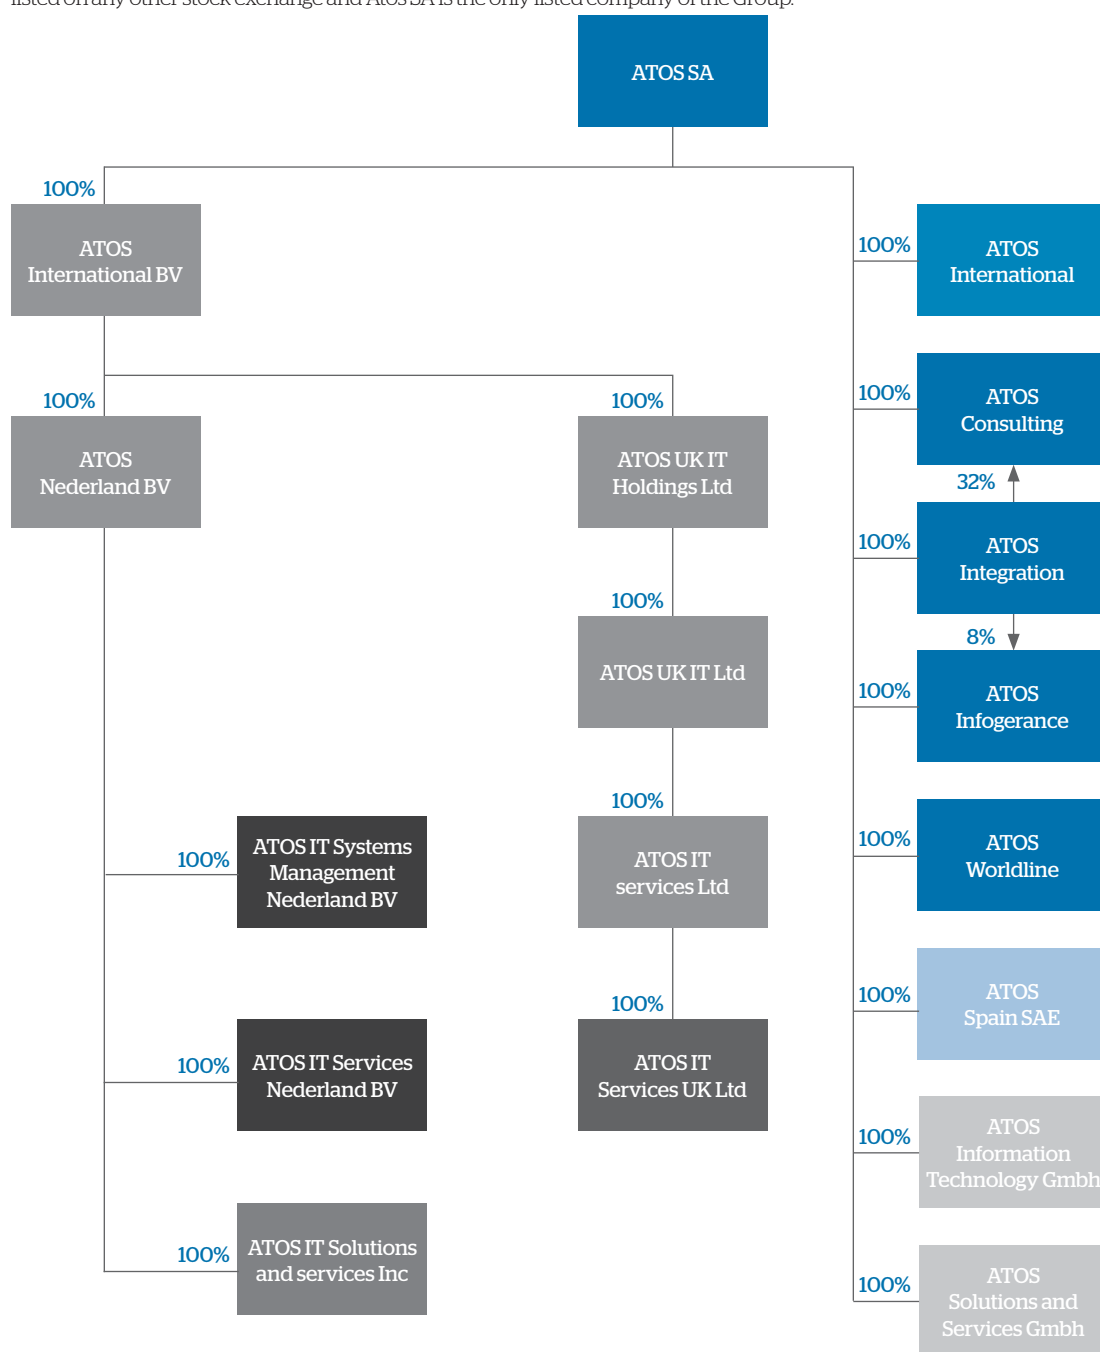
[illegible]

ATOS SA

100%
ATOS International BV

100%
ATOS Nederland BV

100%
ATOS UK IT Holdings Ltd

100%
ATOS UK IT Ltd

100%
ATOS IT services Ltd

100%
ATOS IT Services UK Ltd

100%
ATOS IT Systems Management Nederland BV

100%
ATOS IT Services Nederland BV

100%
ATOS IT Solutions and services Inc

100%
ATOS International

100%
ATOS Consulting

32%

100%
ATOS Integration

8%

100%
ATOS Infogerance

100%
ATOS Worldline

100%
ATOS Spain SAE

100%
ATOS Information Technology Gmbh

100%
ATOS Solutions and Services Gmbh